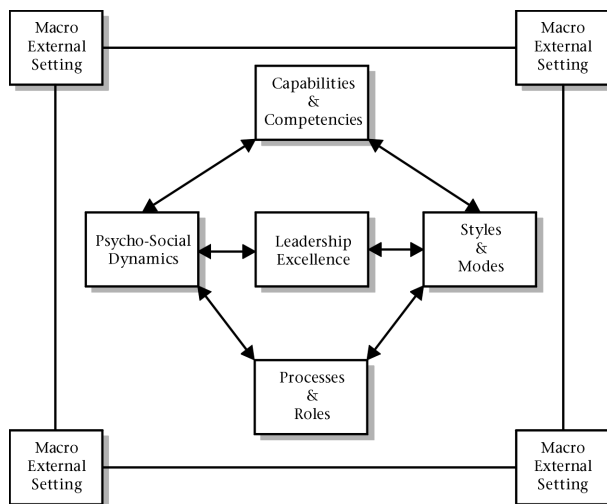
Macro External Setting

Macro External Setting

Capabilities & Competencies

Psycho-Social Dynamics

Leadership Excellence

Styles & Modes

Processes & Roles

Macro External Setting

Macro External Setting